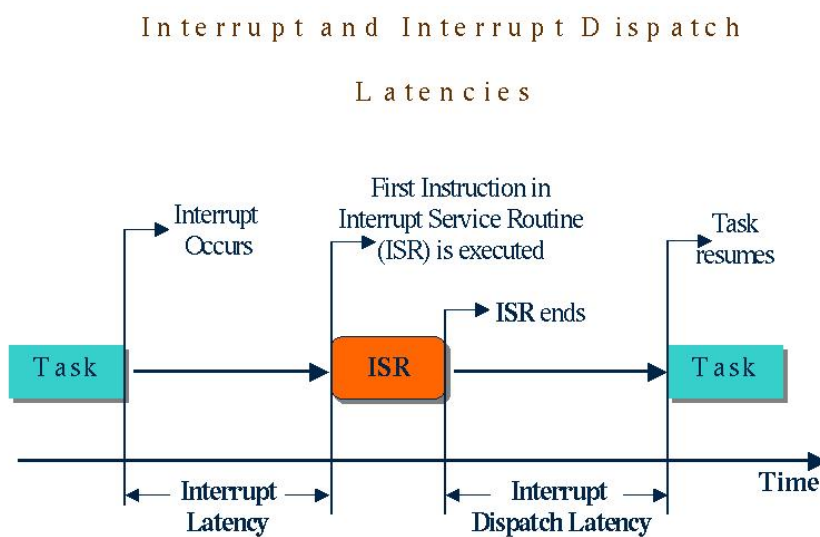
Interrupt and Interrupt Dispatch Latencies

Interrupt Occurs

First Instruction in Interrupt Service Routine (ISR) is executed

Task resumes

ISR ends

Task

ISR

Task

Time

Interrupt Latency

Interrupt Dispatch Latency